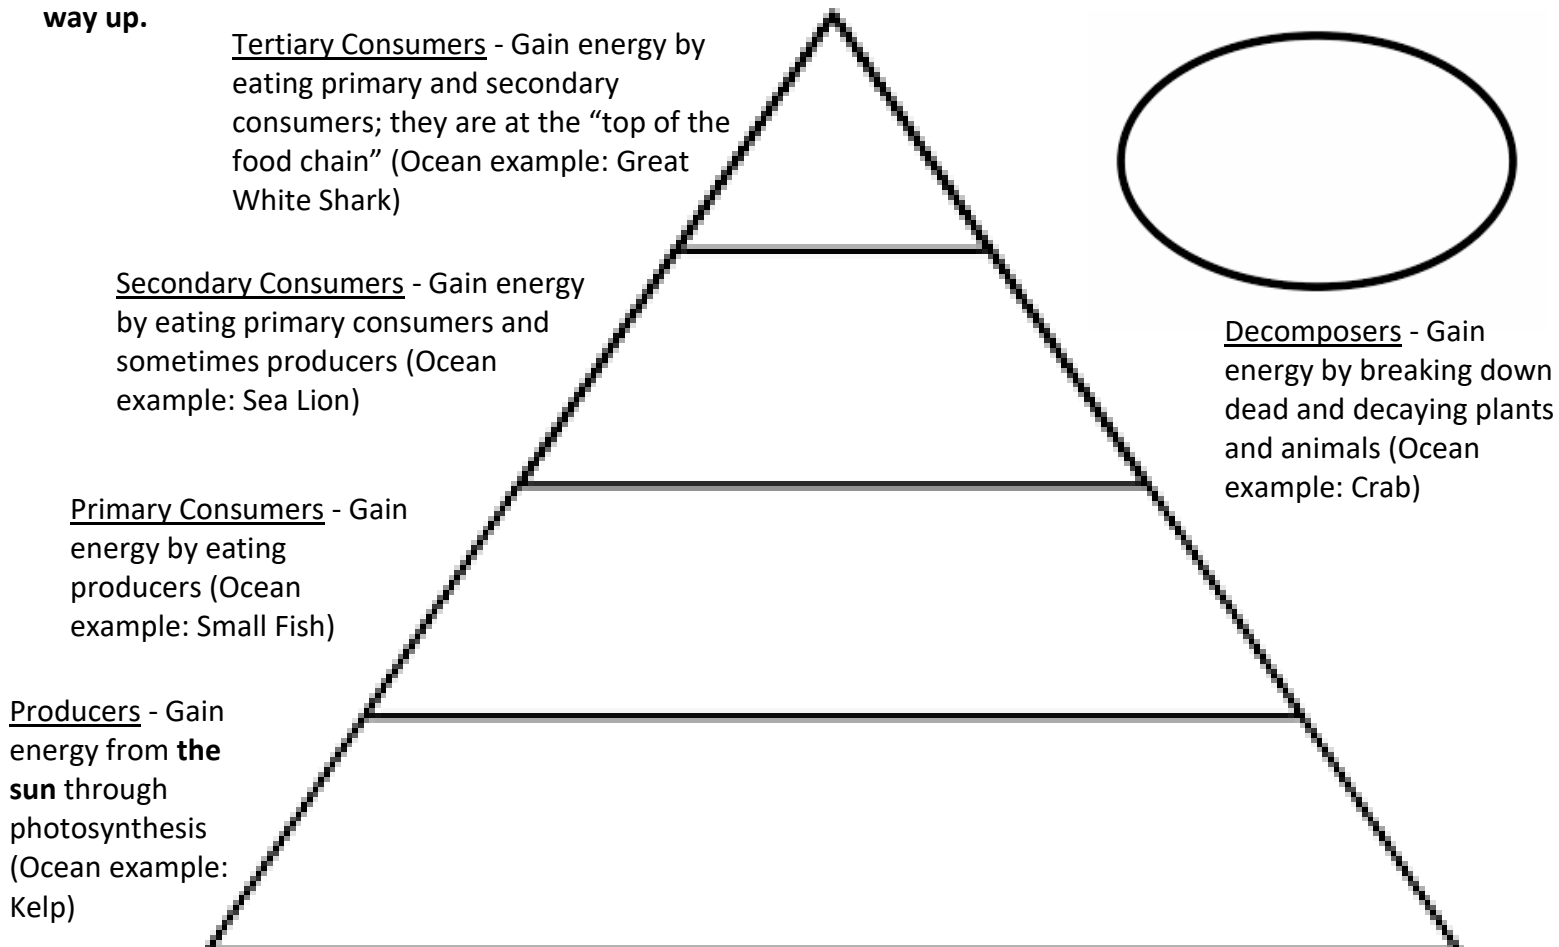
way up.

Tertiary Consumers - Gain energy by eating primary and secondary consumers; they are at the "top of the food chain" (Ocean example: Great White Shark)

Secondary Consumers - Gain energy by eating primary consumers and sometimes producers (Ocean example: Sea Lion)

Decomposers - Gain energy by breaking down dead and decaying plants and animals (Ocean example: Crab)

Primary Consumers - Gain energy by eating producers (Ocean example: Small Fish)

Producers - Gain energy from **the sun** through photosynthesis (Ocean example: Kelp)